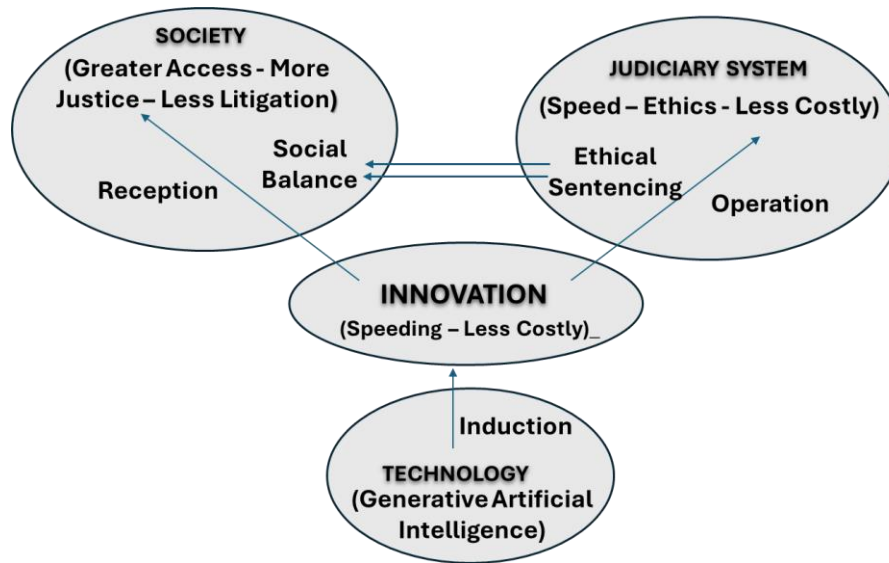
SOCIETY
(Greater Access - More Justice – Less Litigation)

Social Balance

Reception

JUDICIARY SYSTEM
(Speed – Ethics - Less Costly)

Ethical Sentencing

Operation

INNOVATION
(Speeding – Less Costly)_

Induction

TECHNOLOGY
(Generative Artificial Intelligence)